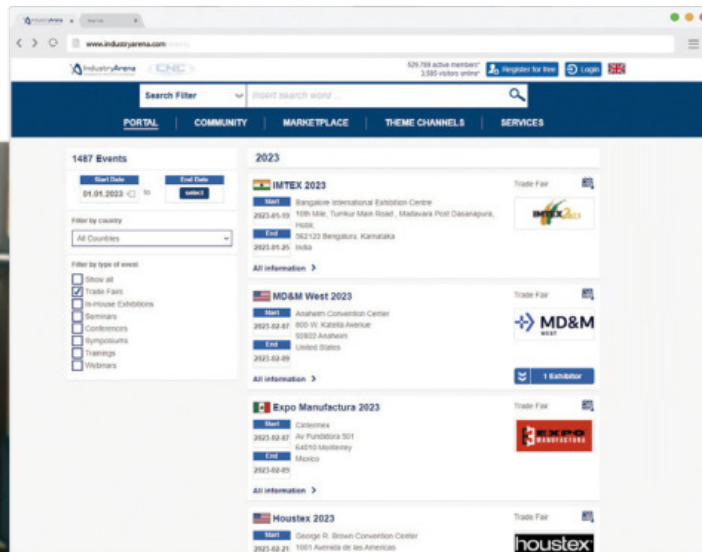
IndustryArena | New tab

www.industryarena.com

IndustryArena CNC

529,788 active members* 3,595 visitors online* Register for free Login

Search Filter Insert search word ...

PORTAL | COMMUNITY | MARKETPLACE | THEME CHANNELS | SERVICES

1487 Events

Start Date 01.01.2023 to End Date select

Filter by country

All Countries

Filter by type of event

Show all
Trade Fairs
In-House Exhibitions
Seminars
Conferences
Symposiums
Trainings
Webinars

2023

IMTEX 2023
Start 2023-01-19 End 2023-01-25
Bangalore International Exhibition Centre
10th Mile, Tumkur Main Road, Madavara Post Dasanapura, Hobli,
562123 Bengaluru, Karnataka
India
All information >
Trade Fair
IMTEX

MD&M West 2023
Start 2023-02-07 End 2023-02-09
Anaheim Convention Center
800 W. Katella Avenue
92802 Anaheim
United States
All information >
Trade Fair
MD&M WEST
1 Exhibitor

Expo Manufactura 2023
Start 2023-02-07 End 2023-02-09
Cintermex
Av Fundidora 501
64010 Monterrey
Mexico
All information >
Trade Fair
EXPO MANUFACTURA

Houstex 2023
Start 2023-02-21
George R. Brown Convention Center
1001 Avenida de las Americas
Trade Fair
houstex